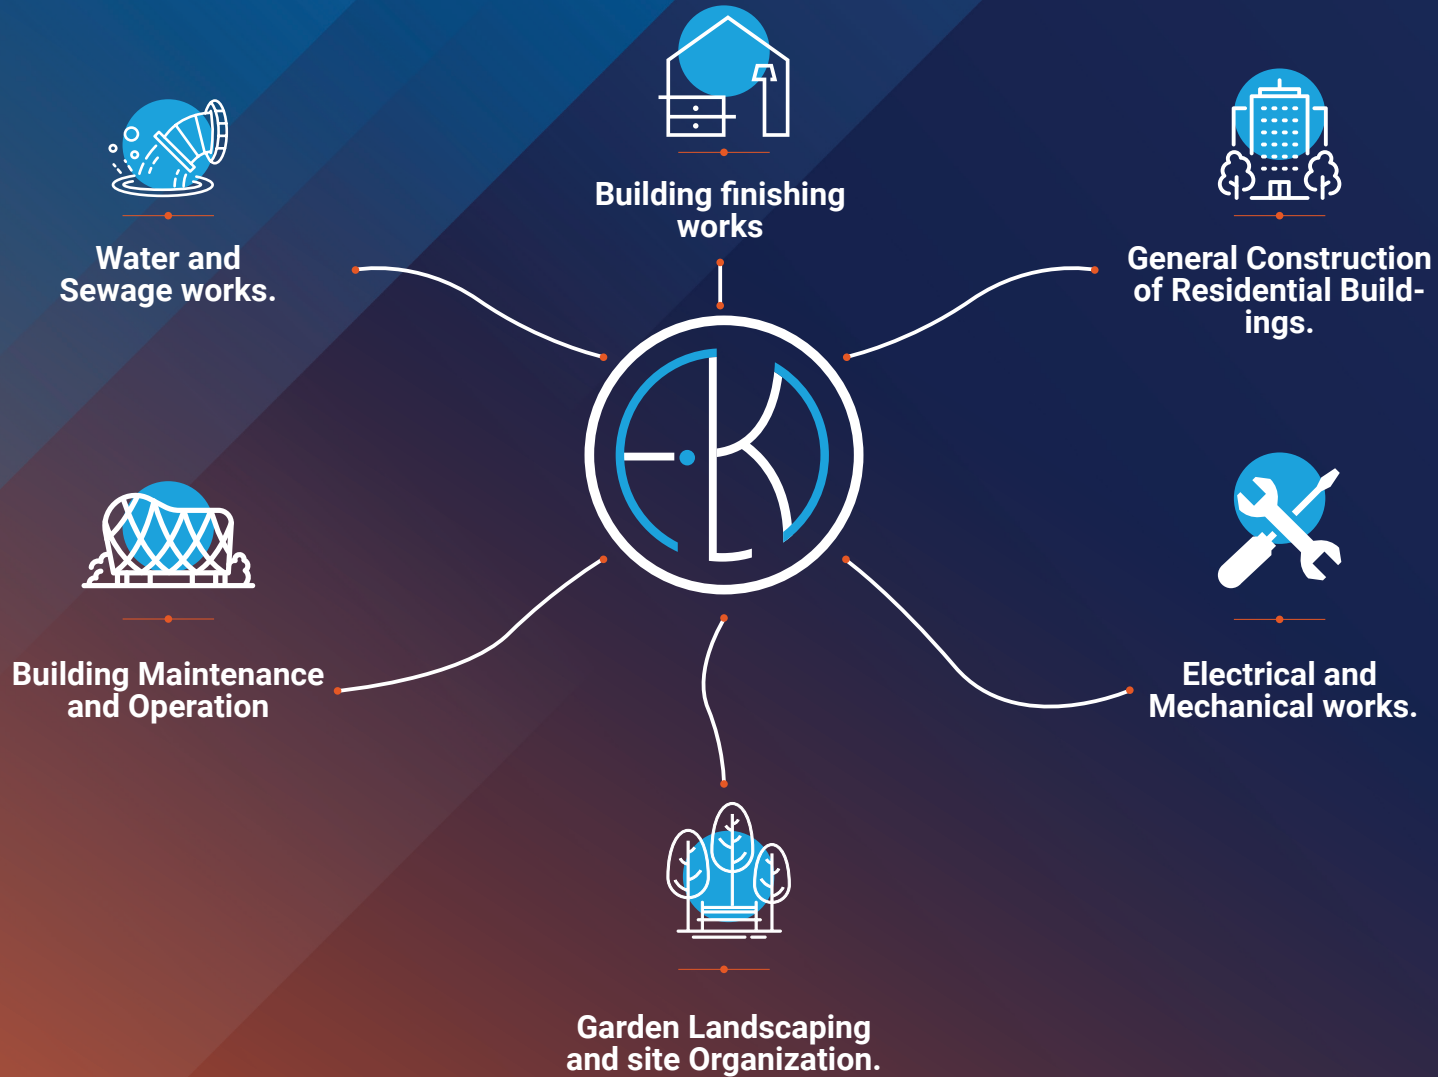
Building finishing works

Water and Sewage works.

General Construction of Residential Buildings.

EK

Building Maintenance and Operation

Electrical and Mechanical works.

Garden Landscaping and site Organization.